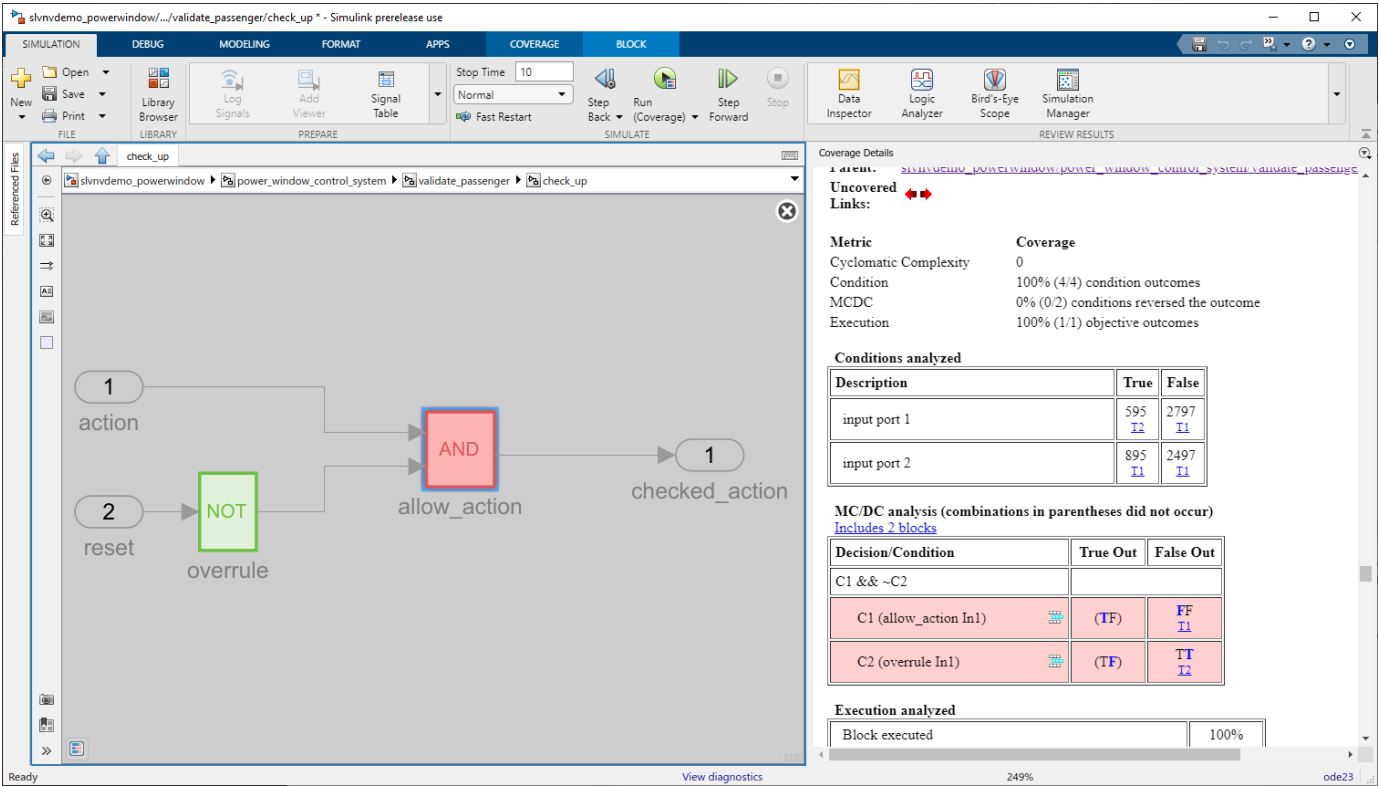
slvnvdemo_powerwindow/.../validate_passenger/check_up * - Simulink prerelease use

SIMULATION DEBUG MODELING FORMAT APPS COVERAGE BLOCK

New Open Save Print FILE
Library Browser LIBRARY
Log Signals Add Viewer Signal Table PREPARE
Stop Time 10 Normal Fast Restart
Step Back Run (Coverage) Step Forward Stop SIMULATE
Data Inspector Logic Analyzer Bird's-Eye Scope Simulation Manager REVIEW RESULTS

Referenced Files

check_up
slvnvdemo_powerwindow ▶ power_window_control_system ▶ validate_passenger ▶ check_up

1
action
2
reset
NOT
overrule
AND
allow_action
1
checked_action

Coverage Details

Parent: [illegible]
Uncovered Links:

| Metric | Coverage |
|---|---|
| Cyclomatic Complexity | 0 |
| Condition | 100% (4/4) condition outcomes |
| MCDC | 0% (0/2) conditions reversed the outcome |
| Execution | 100% (1/1) objective outcomes |

Conditions analyzed

| Description | True | False |
|---|---|---|
| input port 1 | 595 T2 | 2797 T1 |
| input port 2 | 895 T1 | 2497 T1 |

MC/DC analysis (combinations in parentheses did not occur)
Includes 2 blocks

| Decision/Condition | True Out | False Out |
|---|---|---|
| C1 && ~C2 | | |
| C1 (allow_action In1) | (TF) | FF T1 |
| C2 (overrule In1) | (TF) | TT T2 |

Execution analyzed

| Block executed | 100% |
|---|---|

Ready View diagnostics 249% ode23